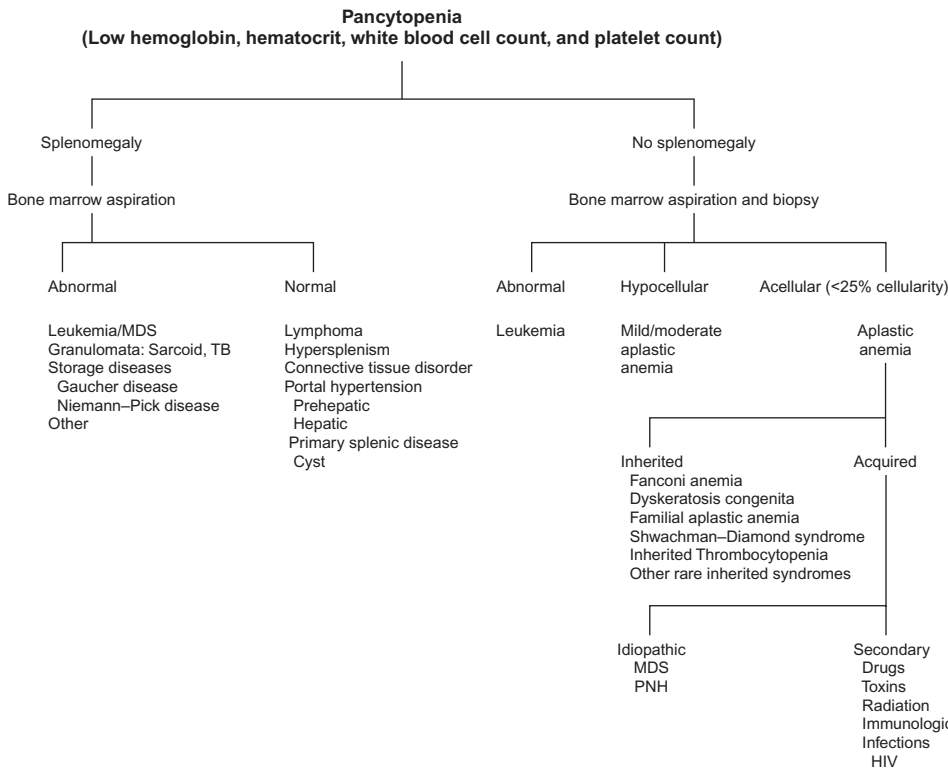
Pancytopenia
(Low hemoglobin, hematocrit, white blood cell count, and platelet count)

Splenomegaly

Bone marrow aspiration

Abnormal

Leukemia/MDS
Granulomata: Sarcoid, TB
Storage diseases
Gaucher disease
Niemann–Pick disease
Other

Normal

Lymphoma
Hypersplenism
Connective tissue disorder
Portal hypertension
Prehepatic
Hepatic
Primary splenic disease
Cyst

No splenomegaly

Bone marrow aspiration and biopsy

Abnormal

Leukemia

Hypocellular

Mild/moderate aplastic anemia

Acellular (<25% cellularity)

Aplastic anemia

Inherited
Fanconi anemia
Dyskeratosis congenita
Familial aplastic anemia
Shwachman–Diamond syndrome
Inherited Thrombocytopenia
Other rare inherited syndromes

Acquired

Idiopathic
MDS
PNH

Secondary
Drugs
Toxins
Radiation
Immunologic
Infections
HIV